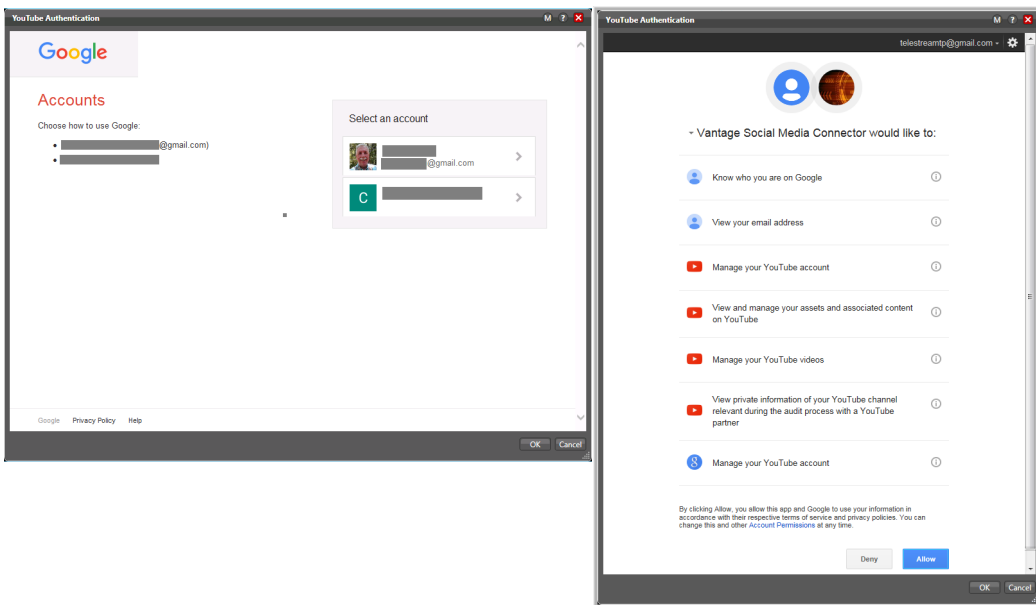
YouTube Authentication

M ? ✕

Google

Accounts

Choose how to use Google:

- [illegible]@gmail.com)
- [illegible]

Select an account

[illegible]
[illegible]@gmail.com

C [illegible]

Google Privacy Policy Help

OK Cancel

YouTube Authentication

M ? ✕

telestreamtp@gmail.com

Vantage Social Media Connector would like to:

Know who you are on Google

View your email address

Manage your YouTube account

View and manage your assets and associated content on YouTube

Manage your YouTube videos

View private information of your YouTube channel relevant during the audit process with a YouTube partner

Manage your YouTube account

By clicking Allow, you allow this app and Google to use your information in accordance with their respective terms of service and privacy policies. You can change this and other Account Permissions at any time.

Deny Allow

OK Cancel